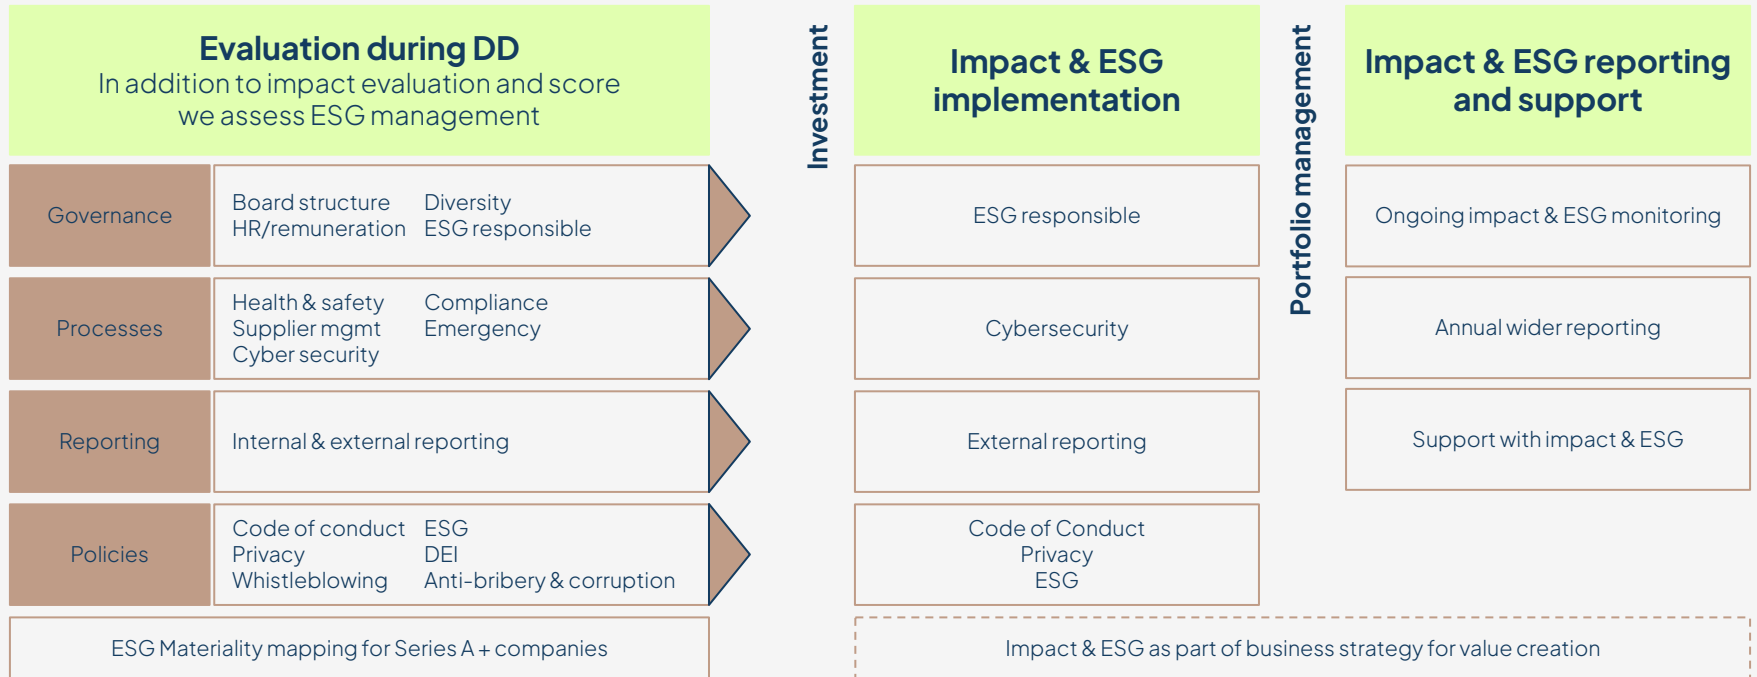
Evaluation during DD
In addition to impact evaluation and score we assess ESG management

Governance

Board structure
HR/remuneration

Diversity
ESG responsible

Processes

Health & safety
Supplier mgmt
Cyber security

Compliance
Emergency

Reporting

Internal & external reporting

Policies

Code of conduct
Privacy
Whistleblowing

ESG
DEI
Anti-bribery & corruption

ESG Materiality mapping for Series A + companies

Investment

Impact & ESG implementation

ESG responsible

Cybersecurity

External reporting

Code of Conduct
Privacy
ESG

Portfolio management

Impact & ESG reporting and support

Ongoing impact & ESG monitoring

Annual wider reporting

Support with impact & ESG

Impact & ESG as part of business strategy for value creation